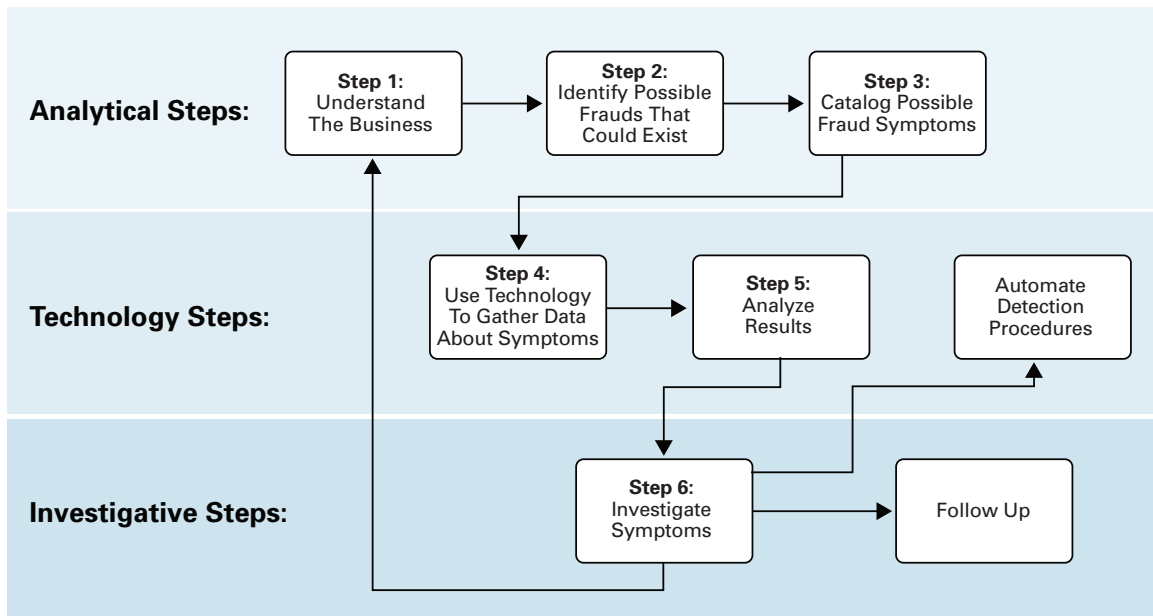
Analytical Steps:

Step 1: Understand The Business

Step 2: Identify Possible Frauds That Could Exist

Step 3: Catalog Possible Fraud Symptoms

Technology Steps:

Step 4: Use Technology To Gather Data About Symptoms

Step 5: Analyze Results

Automate Detection Procedures

Investigative Steps:

Step 6: Investigate Symptoms

Follow Up